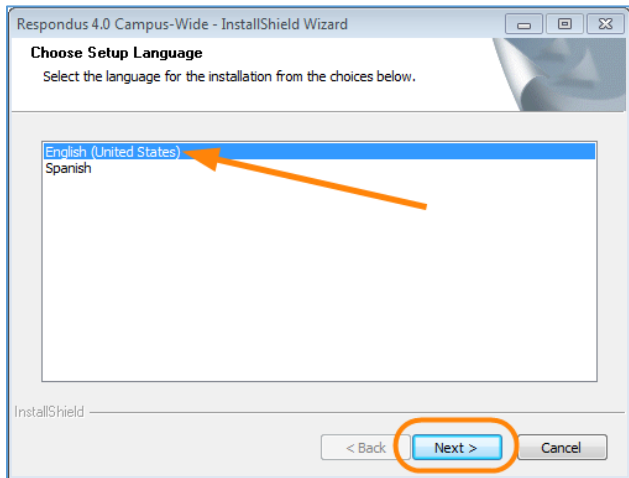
Respondus 4.0 Campus-Wide - InstallShield Wizard

Choose Setup Language

Select the language for the installation from the choices below.

English (United States)
Spanish

InstallShield

< Back Next > Cancel